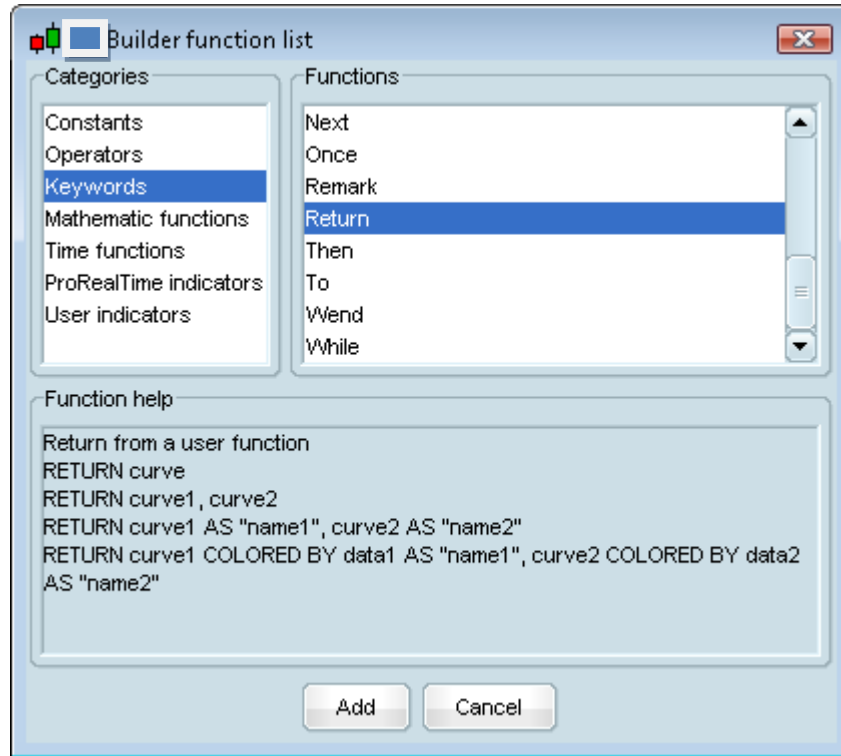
Builder function list

Categories
Constants
Operators
Keywords
Mathematic functions
Time functions
ProRealTime indicators
User indicators

Functions
Next
Once
Remark
Return
Then
To
Wend
While

Function help
Return from a user function
RETURN curve
RETURN curve1, curve2
RETURN curve1 AS "name1", curve2 AS "name2"
RETURN curve1 COLORED BY data1 AS "name1", curve2 COLORED BY data2 AS "name2"

Add
Cancel